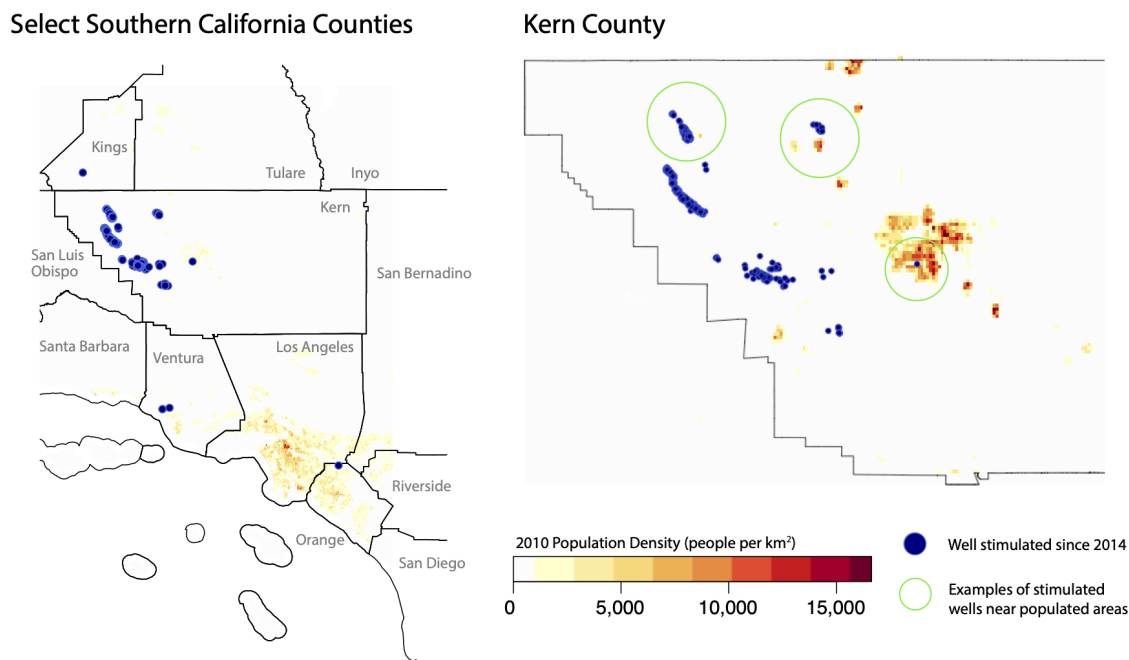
Select Southern California Counties

Kings

Tulare

Inyo

Kern

San Luis Obispo

San Bernadino

Santa Barbara

Ventura

Los Angeles

Riverside

Orange

San Diego

Kern County

2010 Population Density (people per km$^2$)

0

5,000

10,000

15,000

Well stimulated since 2014

Examples of stimulated wells near populated areas